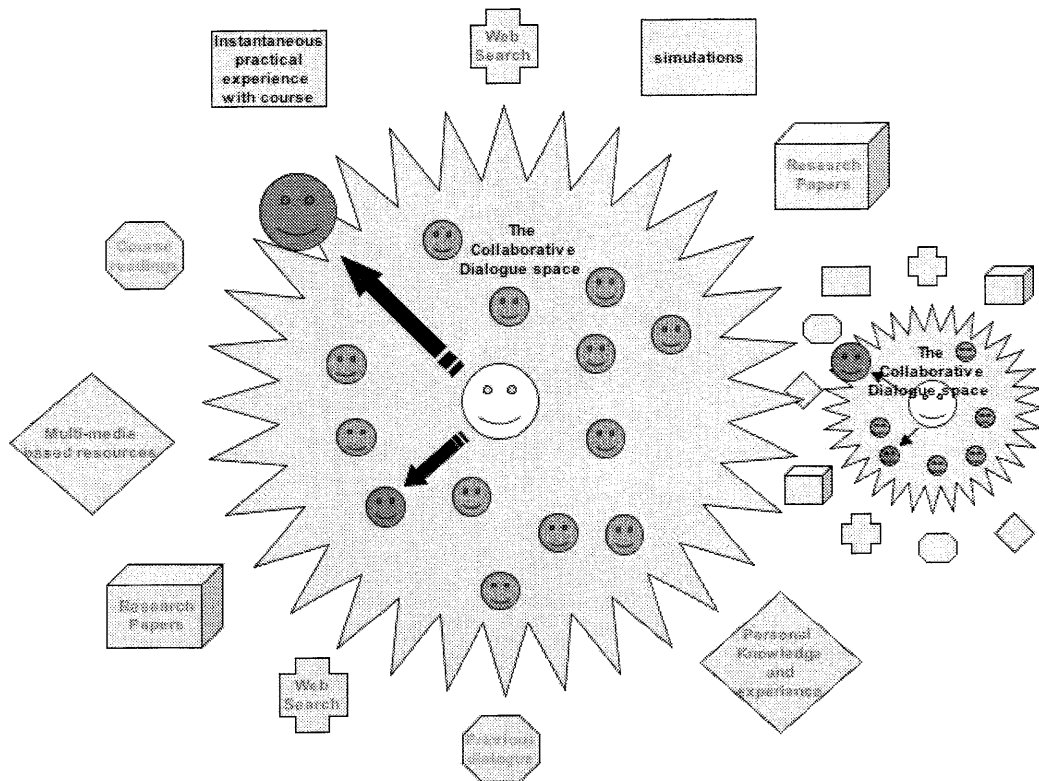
Instantaneous practical experience with course

Web Search

simulations

Research Papers

Course readings

The Collaborative Dialogue space

The Collaborative Dialogue space

Multi-media based resources

Research Papers

Personal Knowledge and experience

Web Search

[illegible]